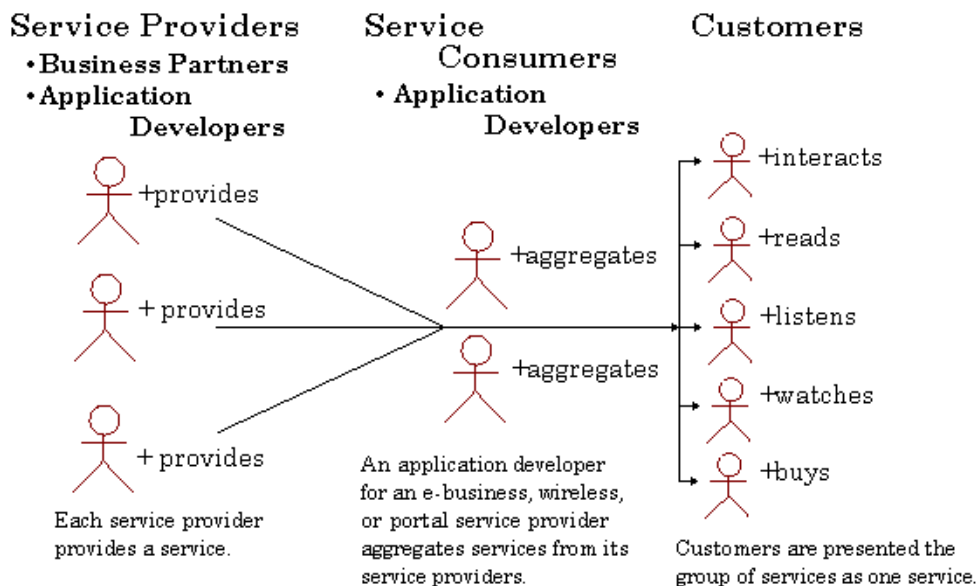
Service Providers
• Business Partners
• Application Developers

+provides

+ provides

+ provides

Each service provider provides a service.

Service Consumers
• Application Developers

+aggregates

+aggregates

An application developer for an e-business, wireless, or portal service provider aggregates services from its service providers.

Customers

+interacts

+reads

+listens

+watches

+buys

Customers are presented the group of services as one service.